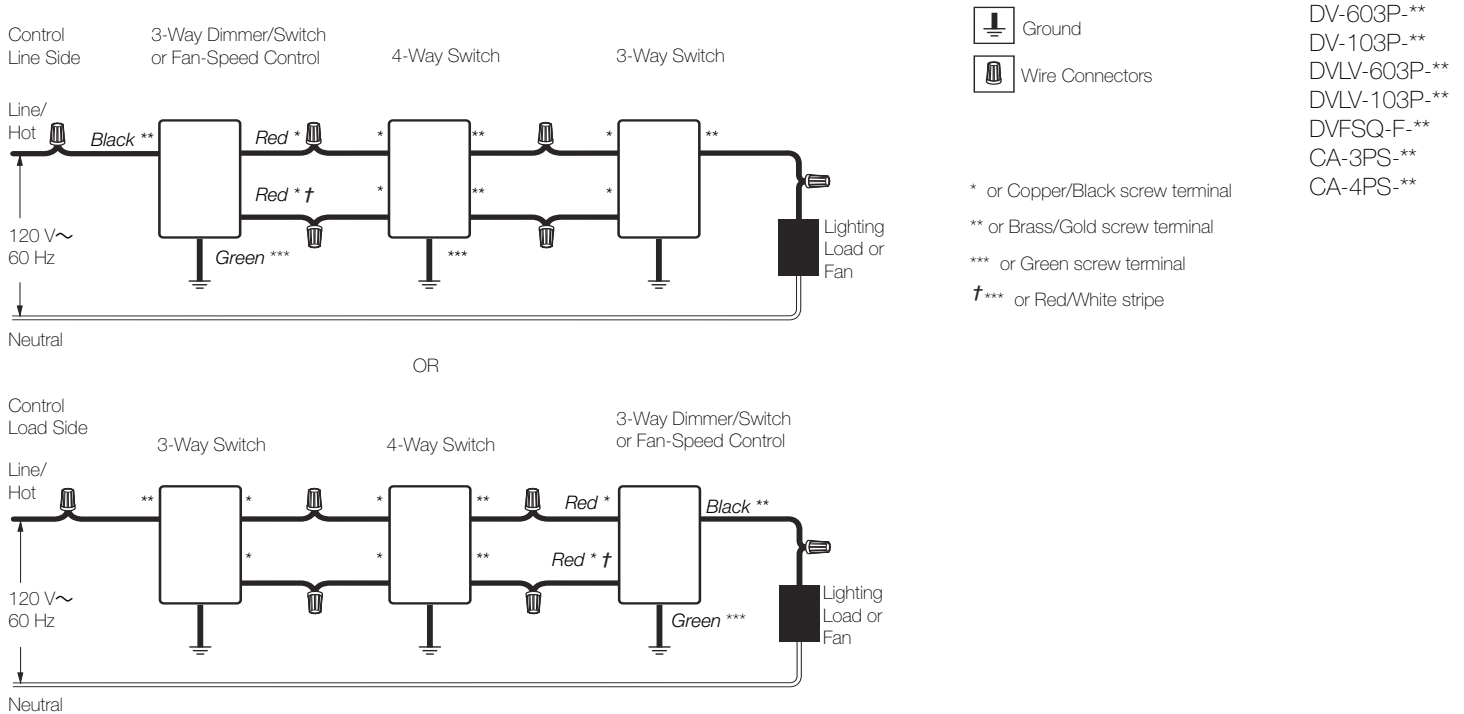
Control Line Side

3-Way Dimmer/Switch or Fan-Speed Control

4-Way Switch

3-Way Switch

Line/ Hot

Black **

Red *

*

**

*

**

Red * †

*

**

*

120 V∼ 60 Hz

Green ***

***

Lighting Load or Fan

Neutral

OR

Control Load Side

3-Way Switch

4-Way Switch

3-Way Dimmer/Switch or Fan-Speed Control

Line/ Hot

**

*

*

**

Red *

Black **

*

*

**

Red * †

120 V∼ 60 Hz

Green ***

Lighting Load or Fan

Neutral

Ground

Wire Connectors

* or Copper/Black screw terminal

** or Brass/Gold screw terminal

*** or Green screw terminal

†*** or Red/White stripe

DV-603P-**
DV-103P-**
DVLV-603P-**
DVLV-103P-**
DVFSQ-F-**
CA-3PS-**
CA-4PS-**